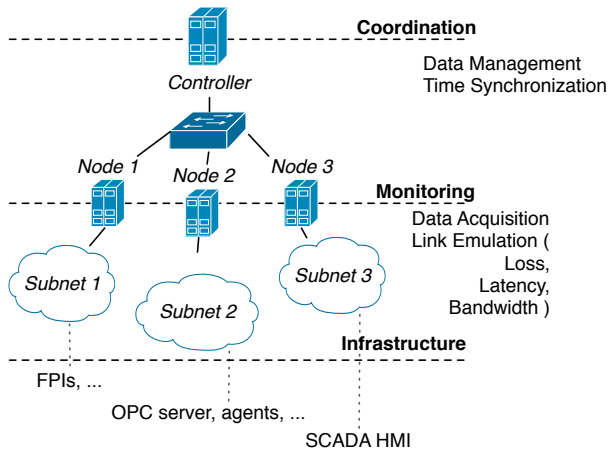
Coordination

Controller

Data Management
Time Synchronization

Node 1
Node 2
Node 3

Monitoring

Data Acquisition
Link Emulation (
Loss,
Latency,
Bandwidth )

Subnet 1
Subnet 2
Subnet 3

Infrastructure

FPIs, ...
OPC server, agents, ...
SCADA HMI